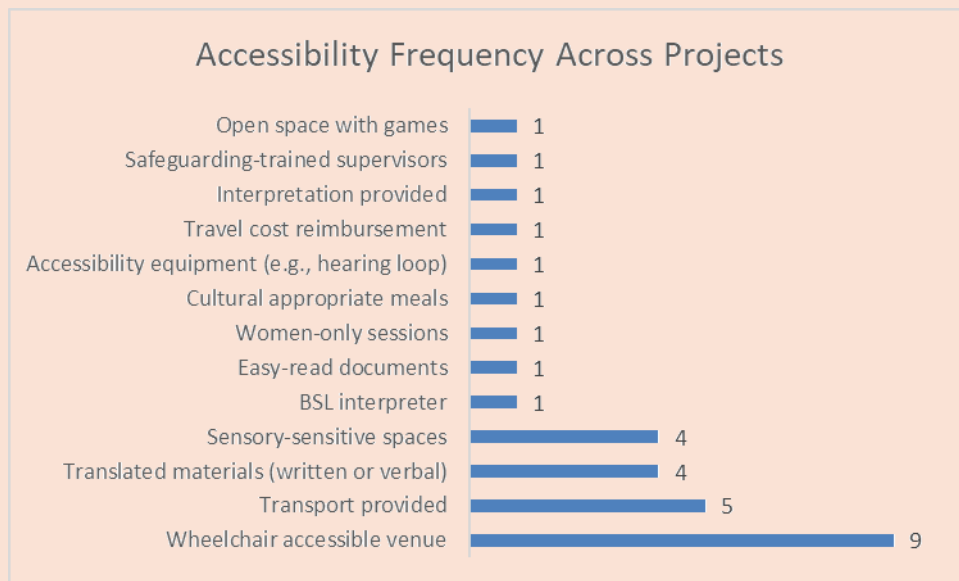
Accessibility Frequency Across Projects

| Category | Count |
|---|---|
| Open space with games | 1 |
| Safeguarding-trained supervisors | 1 |
| Interpretation provided | 1 |
| Travel cost reimbursement | 1 |
| Accessibility equipment (e.g., hearing loop) | 1 |
| Cultural appropriate meals | 1 |
| Women-only sessions | 1 |
| Easy-read documents | 1 |
| BSL interpreter | 1 |
| Sensory-sensitive spaces | 4 |
| Translated materials (written or verbal) | 4 |
| Transport provided | 5 |
| Wheelchair accessible venue | 9 |